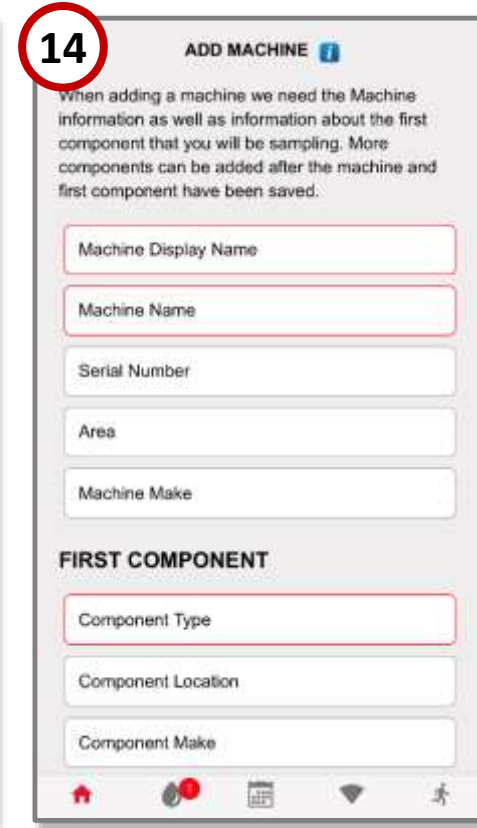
14

ADD MACHINE

When adding a machine we need the Machine information as well as information about the first component that you will be sampling. More components can be added after the machine and first component have been saved.

Machine Display Name

Machine Name

Serial Number

Area

Machine Make

FIRST COMPONENT

Component Type

Component Location

Component Make